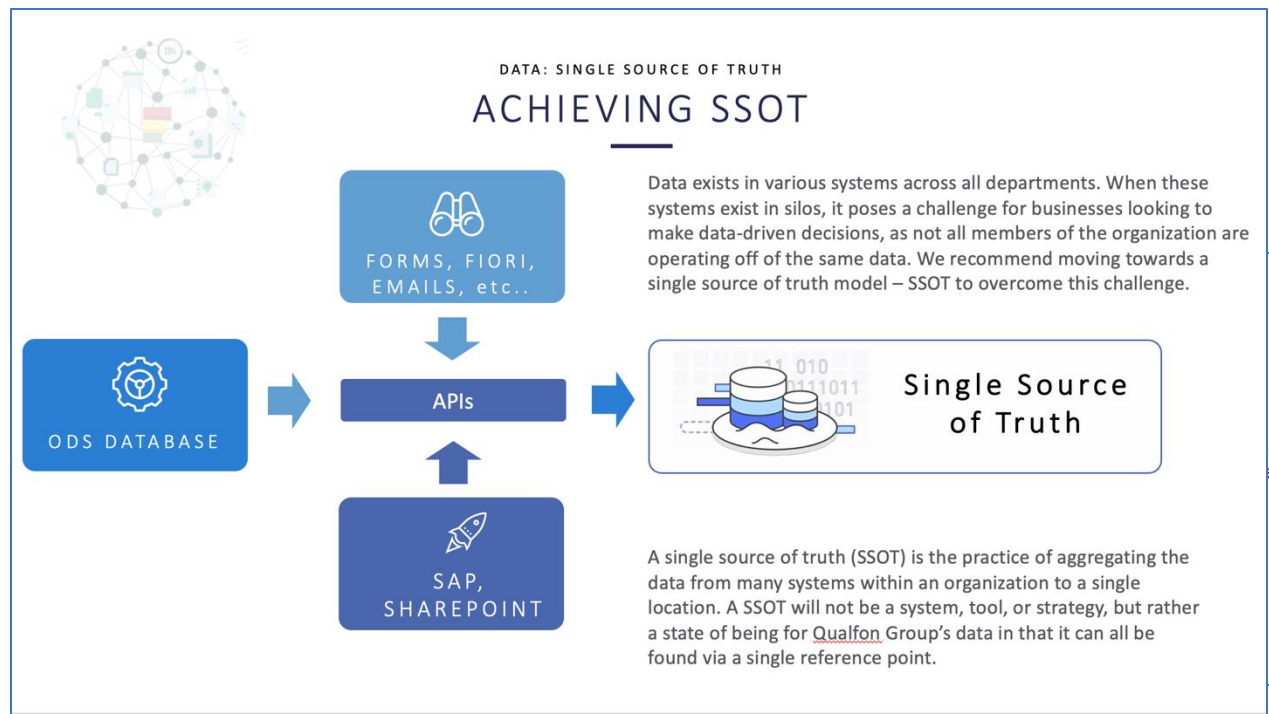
DATA: SINGLE SOURCE OF TRUTH

ACHIEVING SSOT

FORMS, FIORI, EMAILS, etc..

Data exists in various systems across all departments. When these systems exist in silos, it poses a challenge for businesses looking to make data-driven decisions, as not all members of the organization are operating off of the same data. We recommend moving towards a single source of truth model – SSOT to overcome this challenge.

ODS DATABASE

APIs

11 010
0111011
101

Single Source of Truth

SAP, SHAREPOINT

A single source of truth (SSOT) is the practice of aggregating the data from many systems within an organization to a single location. A SSOT will not be a system, tool, or strategy, but rather a state of being for Qualfon Group's data in that it can all be found via a single reference point.